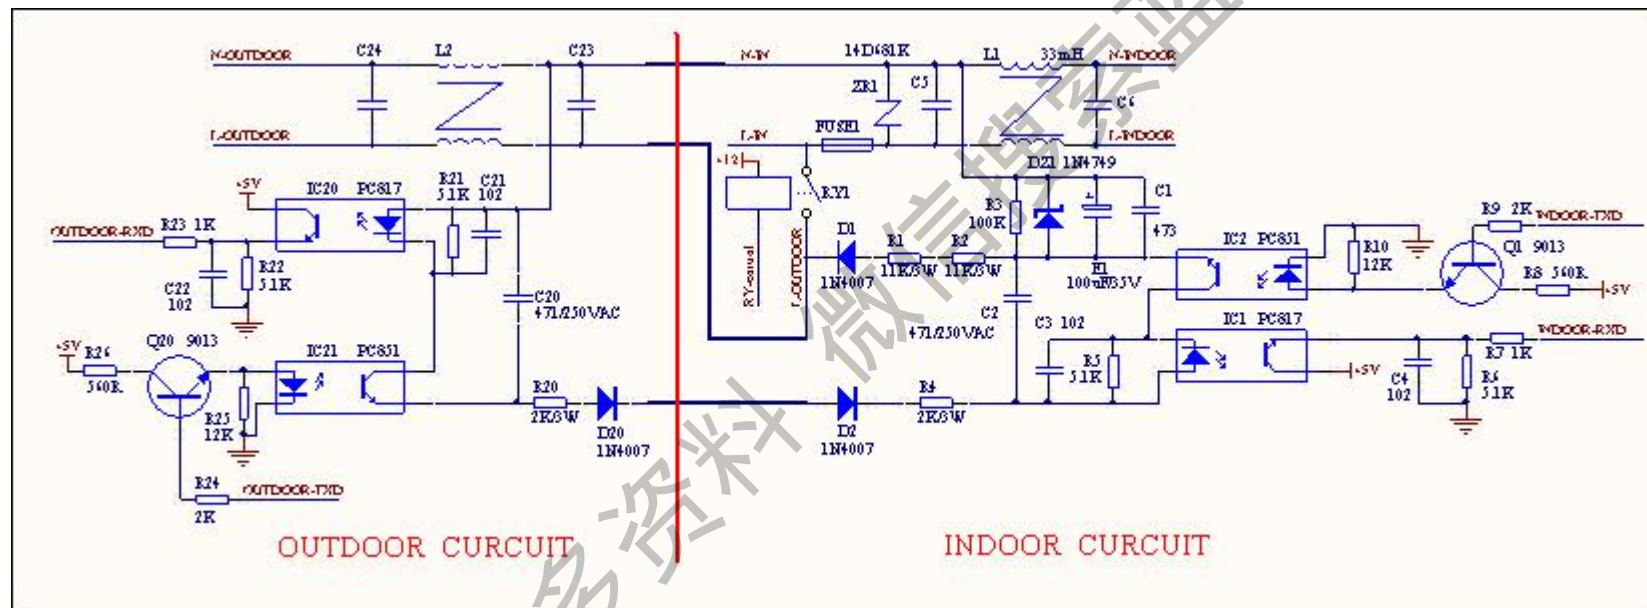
N-OUTDOOR C24 L2 C23 N-IN 14D681K L1 33mH N-INDOOR
ZR1 C5 C6
L-OUTDOOR L-IN FUSE1 L-INDOOR
+12 D21 1N4749
+5V IC20 PC817 R21 51K C21 102 RY1 C1
OUTDOOR-RXD R23 1K D1 R1 R2 R3 100K 473
C22 102 R22 51K RYcontrol L-OUTDOOR 1N4007 11K/3W 11K/3W E1 100uF/35V IC2 PC851 R9 2K INDOOR-TXD
C20 471/250VAC C2 R10 12K Q1 9013
Q20 9013 R8 560R +5V
+5V R26 560R IC21 PC851 471/250VAC C3 102 IC1 PC817 INDOOR-RXD
R25 12K R20 2K/3W D20 1N4007 D2 1N4007 R4 2K/3W R5 51K +5V C4 102 R7 1K R6 51K
R24 2K OUTDOOR-TXD
OUTDOOR CURCUIT INDOOR CURCUIT
多资料 微信搜索器